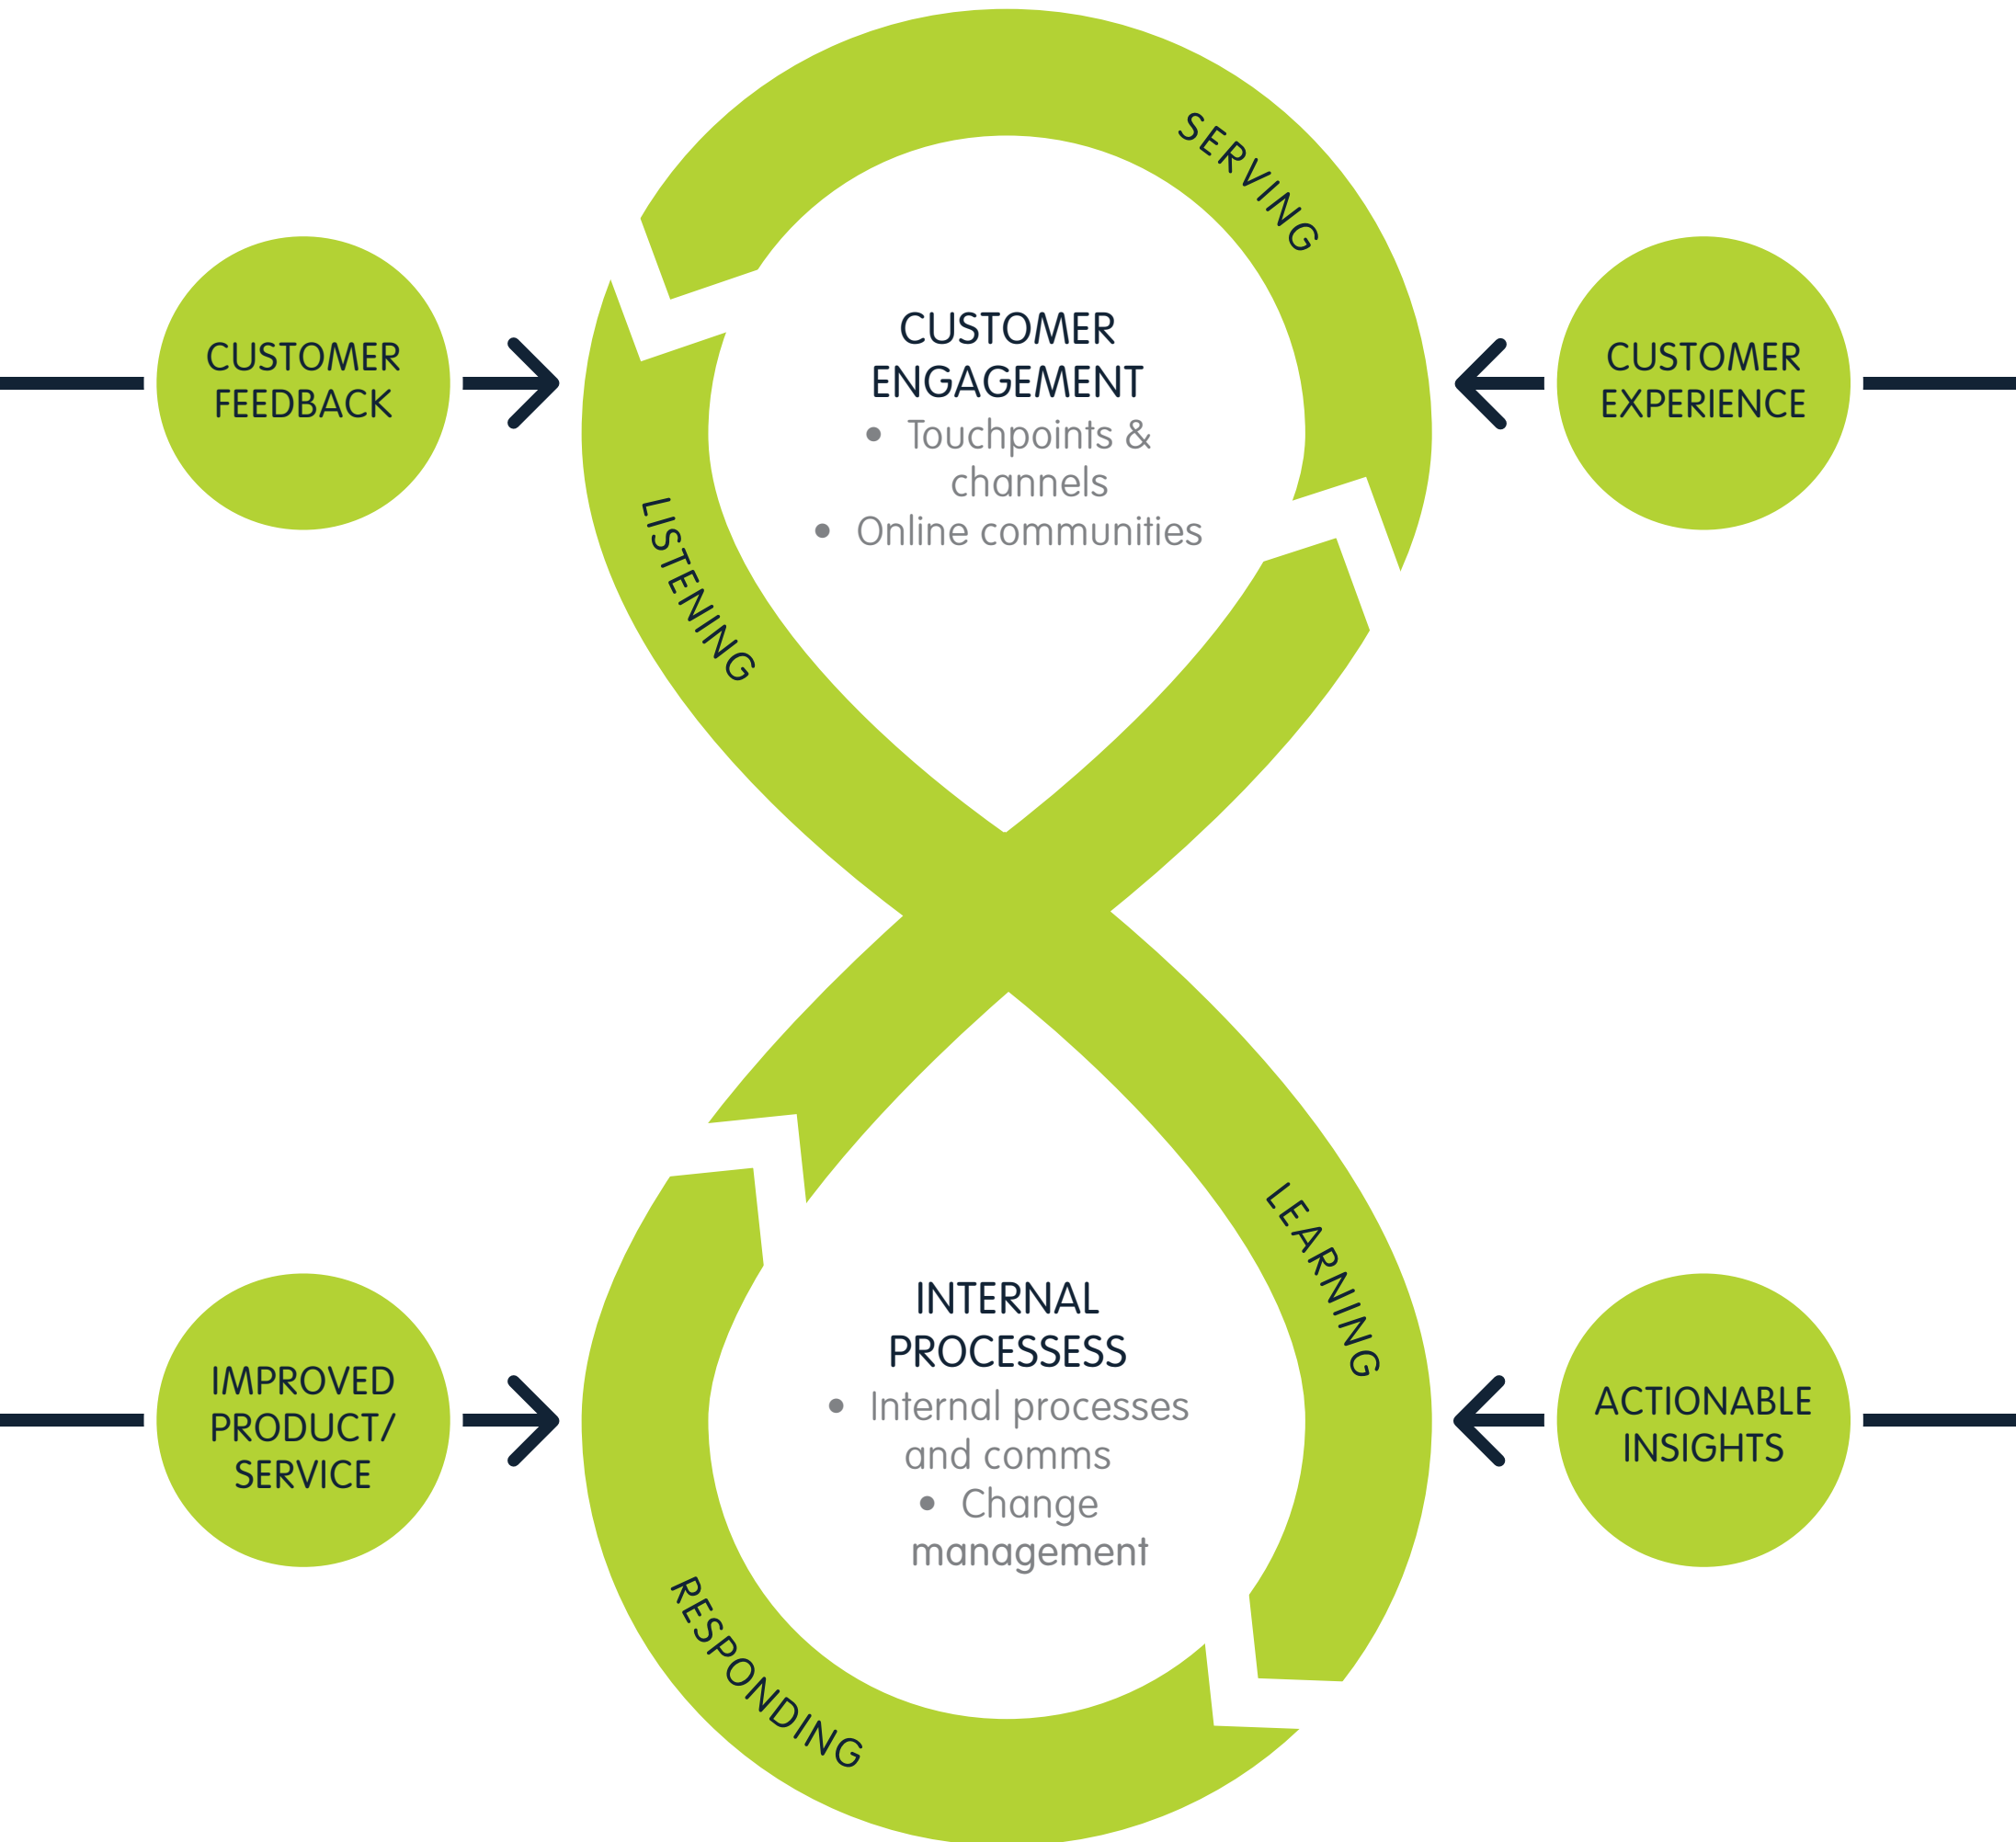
SERVING

CUSTOMER FEEDBACK

CUSTOMER ENGAGEMENT
• Touchpoints & channels
• Online communities

CUSTOMER EXPERIENCE

LISTENING

LEARNING

IMPROVED PRODUCT/ SERVICE

INTERNAL PROCESSESS
• Internal processes and comms
• Change management

ACTIONABLE INSIGHTS

RESPONDING